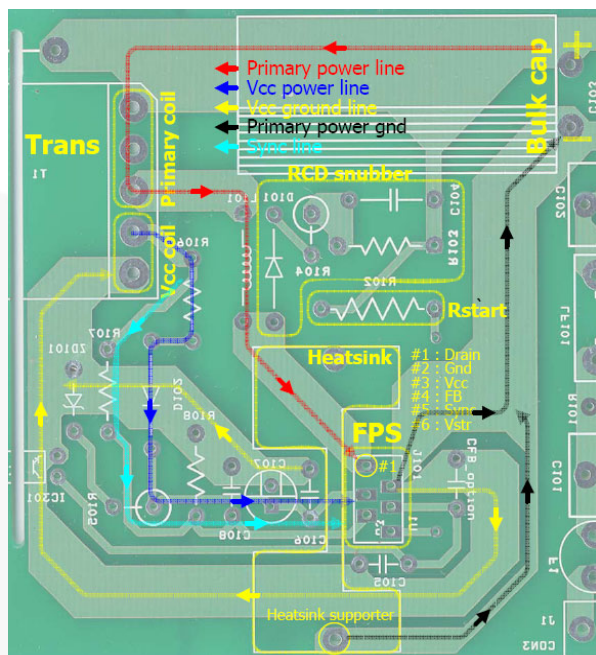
Primary power line
Vcc power line
Vcc ground line
Primary power gnd
Sync line
Bulk cap
+
-
Trans
T1
Primary coil
Vcc coil
RCD snubber
D101
C104
R103
R104
R102
R106
Rstart
Heatsink
#1 : Drain
#2 : Gnd
#3 : Vcc
#4 : FB
#5 : Sync
#6 : Vstr
FPS
#1
R107
ZD101
D102
R108
C107
IC201
R105
C108
C109
C105
CFB_option
J101
Heatsink supporter
C102
LF101
R101
C101
F1
J1
CN02